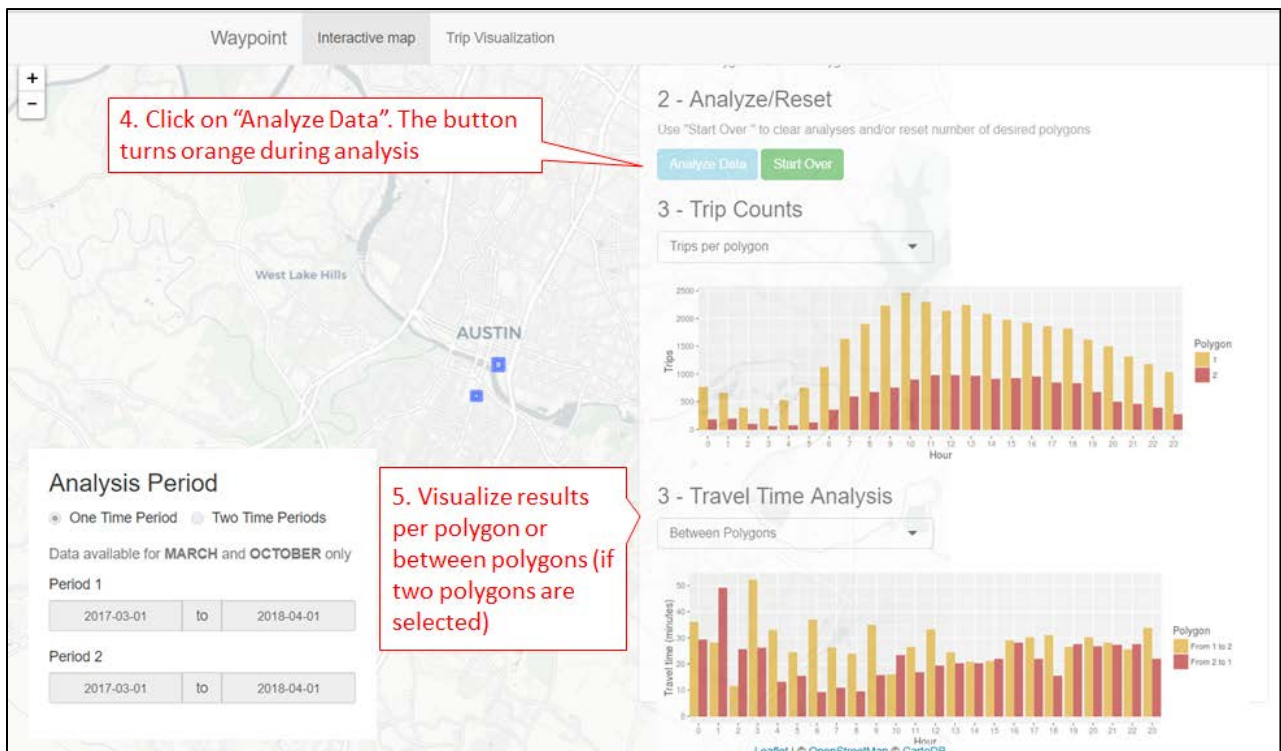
Waypoint Interactive map Trip Visualization

+
−

4. Click on "Analyze Data". The button turns orange during analysis

2 - Analyze/Reset

Use "Start Over " to clear analyses and/or reset number of desired polygons

Analyze Data Start Over

3 - Trip Counts

Trips per polygon

West Lake Hills

AUSTIN

2500
2000
1500
1000
500
0
Trips
0 1 2 3 4 5 6 7 8 9 10 11 12 13 14 15 16 17 18 19 20 21 22 23
Hour

Polygon
1
2

Analysis Period

One Time Period Two Time Periods

Data available for **MARCH** and **OCTOBER** only

Period 1

2017-03-01 to 2018-04-01

Period 2

2017-03-01 to 2018-04-01

5. Visualize results per polygon or between polygons (if two polygons are selected)

3 - Travel Time Analysis

Between Polygons

50
40
30
20
10
0
Travel time (minutes)
0 1 2 3 4 5 6 7 8 9 10 11 12 13 14 15 16 17 18 19 20 21 22 23
Hour

Polygon
From 1 to 2
From 2 to 1

Leaflet | © OpenStreetMap © CartoDB